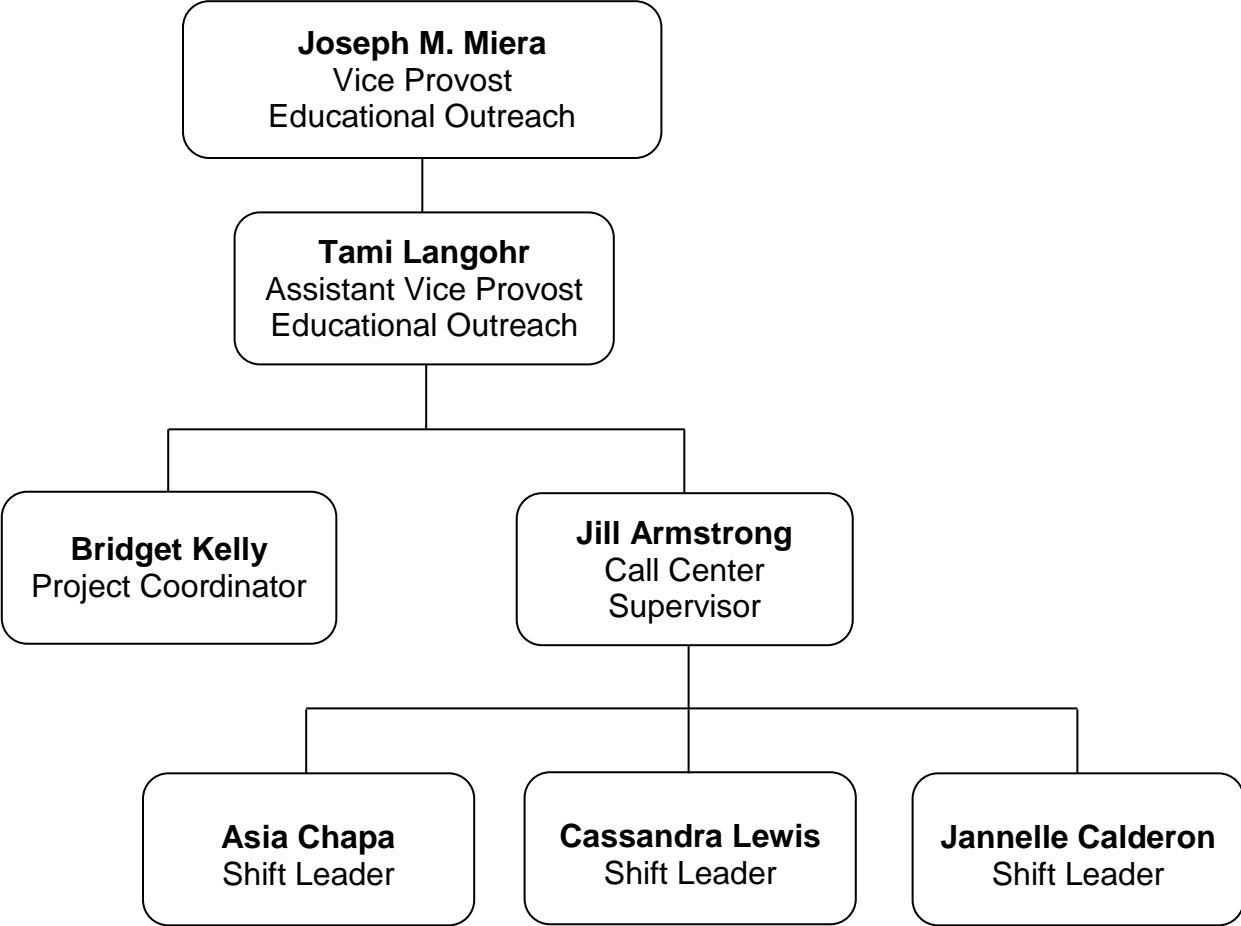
**Joseph M. Miera**
Vice Provost
Educational Outreach

**Tami Langohr**
Assistant Vice Provost
Educational Outreach

**Bridget Kelly**
Project Coordinator

**Jill Armstrong**
Call Center
Supervisor

**Asia Chapa**
Shift Leader

**Cassandra Lewis**
Shift Leader

**Jannelle Calderon**
Shift Leader